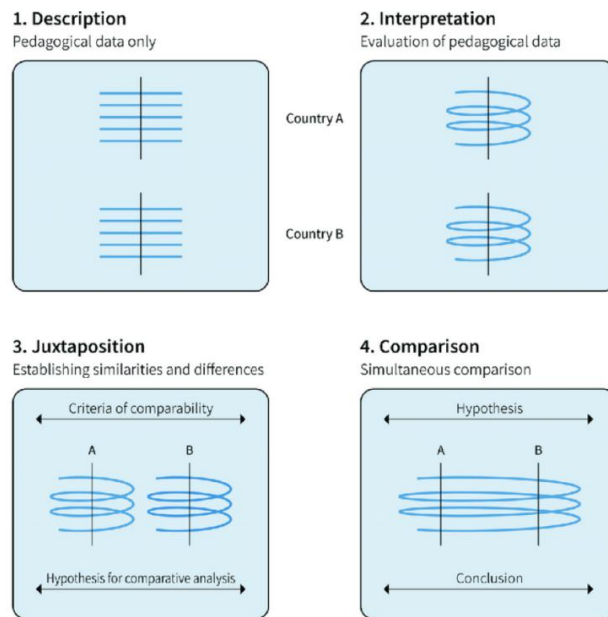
1. Description
Pedagogical data only

2. Interpretation
Evaluation of pedagogical data

Country A

Country B

3. Juxtaposition
Establishing similarities and differences

Criteria of comparability

A

B

Hypothesis for comparative analysis

4. Comparison
Simultaneous comparison

Hypothesis

A

B

Conclusion